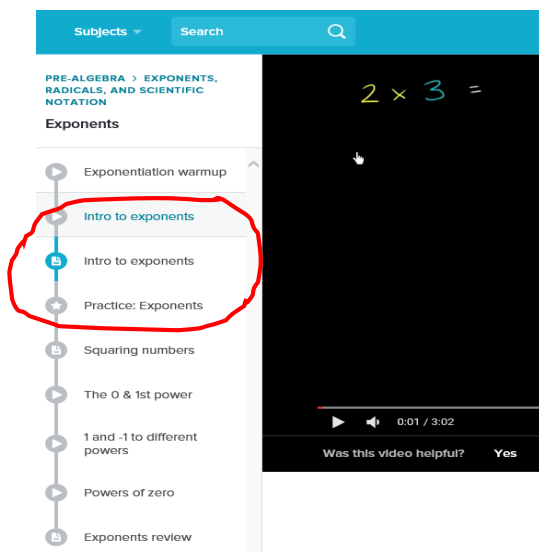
Subjects
Search

PRE-ALGEBRA > EXPONENTS, RADICALS, AND SCIENTIFIC NOTATION
Exponents

Exponentiation warmup
Intro to exponents
Intro to exponents
Practice: Exponents
Squaring numbers
The 0 & 1st power
1 and -1 to different powers
Powers of zero
Exponents review

$2 \times 3 =$

0:01 / 3:02

Was this video helpful? Yes